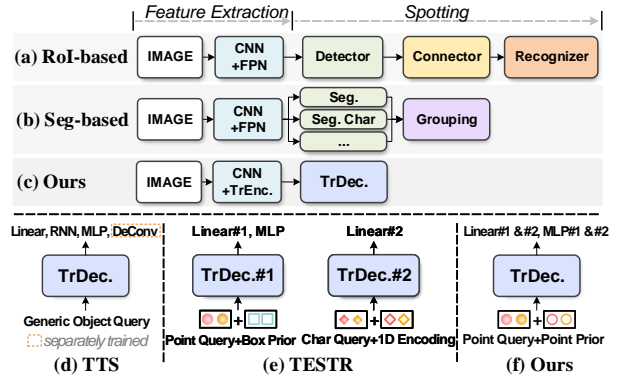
Feature Extraction

Spotting

(a) RoI-based

IMAGE

CNN +FPN

Detector

Connector

Recognizer

(b) Seg-based

IMAGE

CNN +FPN

Seg.

Seg. Char

...

Grouping

(c) Ours

IMAGE

CNN +TrEnc.

TrDec.

Linear, RNN, MLP, DeConv

TrDec.

Generic Object Query

separately trained

(d) TTS

Linear#1, MLP

TrDec.#1

Point Query+Box Prior

Linear#2

TrDec.#2

Char Query+1D Encoding

(e) TESTR

Linear#1 &#2, MLP#1 &#2

TrDec.

Point Query+Point Prior

(f) Ours